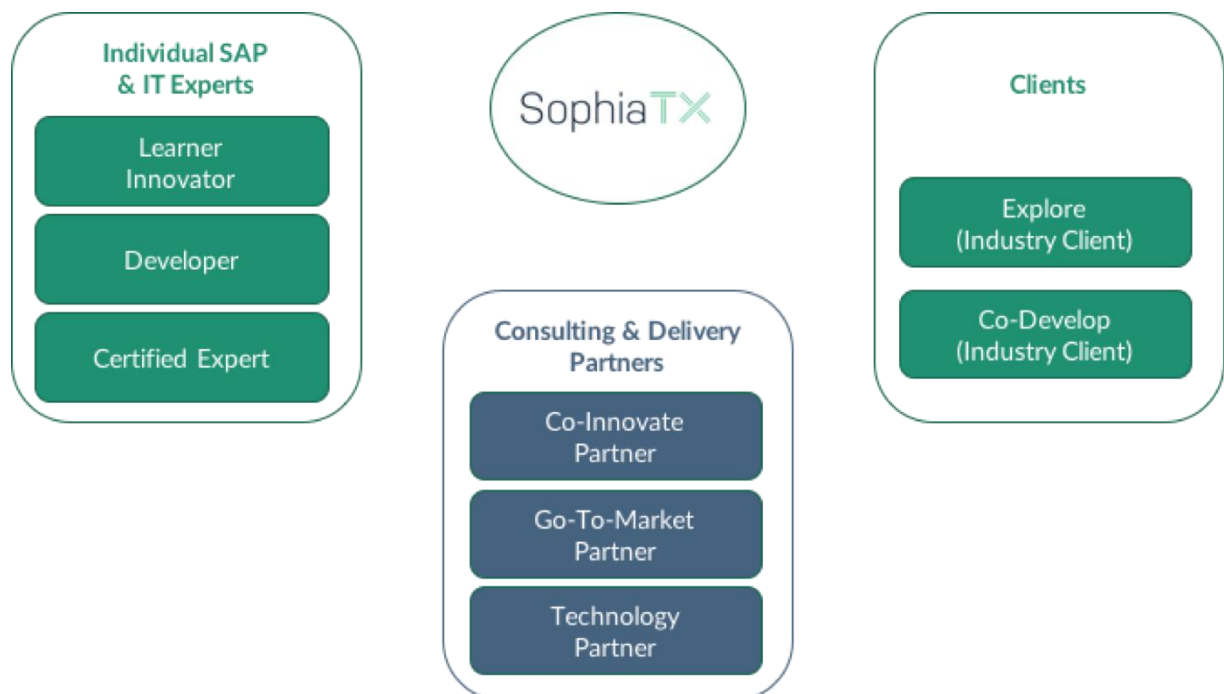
Individual SAP & IT Experts

Learner Innovator

Developer

Certified Expert

SophiaTX

Clients

Explore (Industry Client)

Co-Develop (Industry Client)

Consulting & Delivery Partners

Co-Innovate Partner

Go-To-Market Partner

Technology Partner